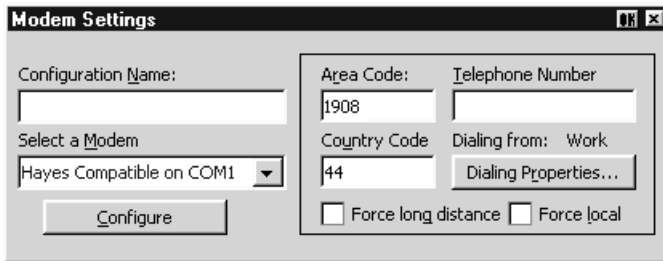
Modem Settings

Configuration Name:

Select a Modem

Hayes Compatible on COM1

Configure

Area Code:

1908

Telephone Number

Country Code

44

Dialing from: Work

Dialing Properties...

Force long distance

Force local